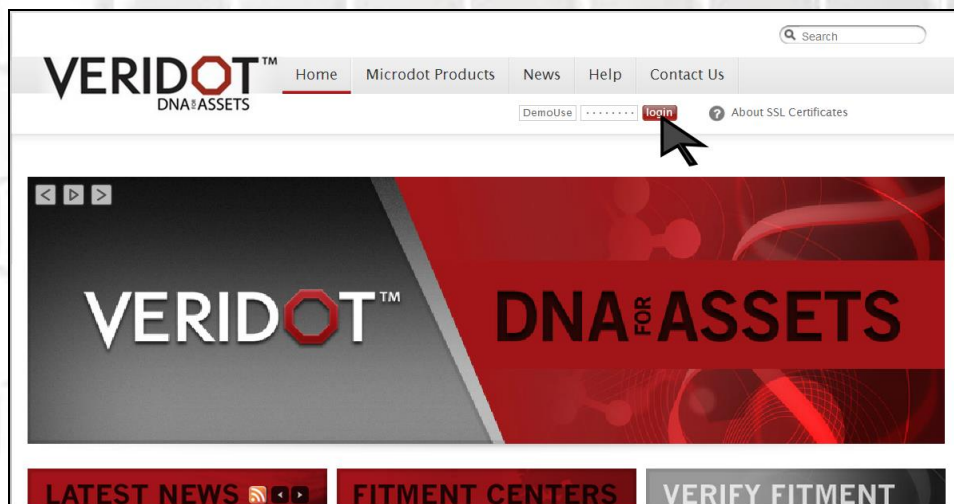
Search

VERIDOT™ DNA FOR ASSETS

Home | Microdot Products | News | Help | Contact Us

DemoUse | ········ | login | About SSL Certificates

VERIDOT™ DNA FOR ASSETS

LATEST NEWS

FITMENT CENTERS

VERIFY FITMENT